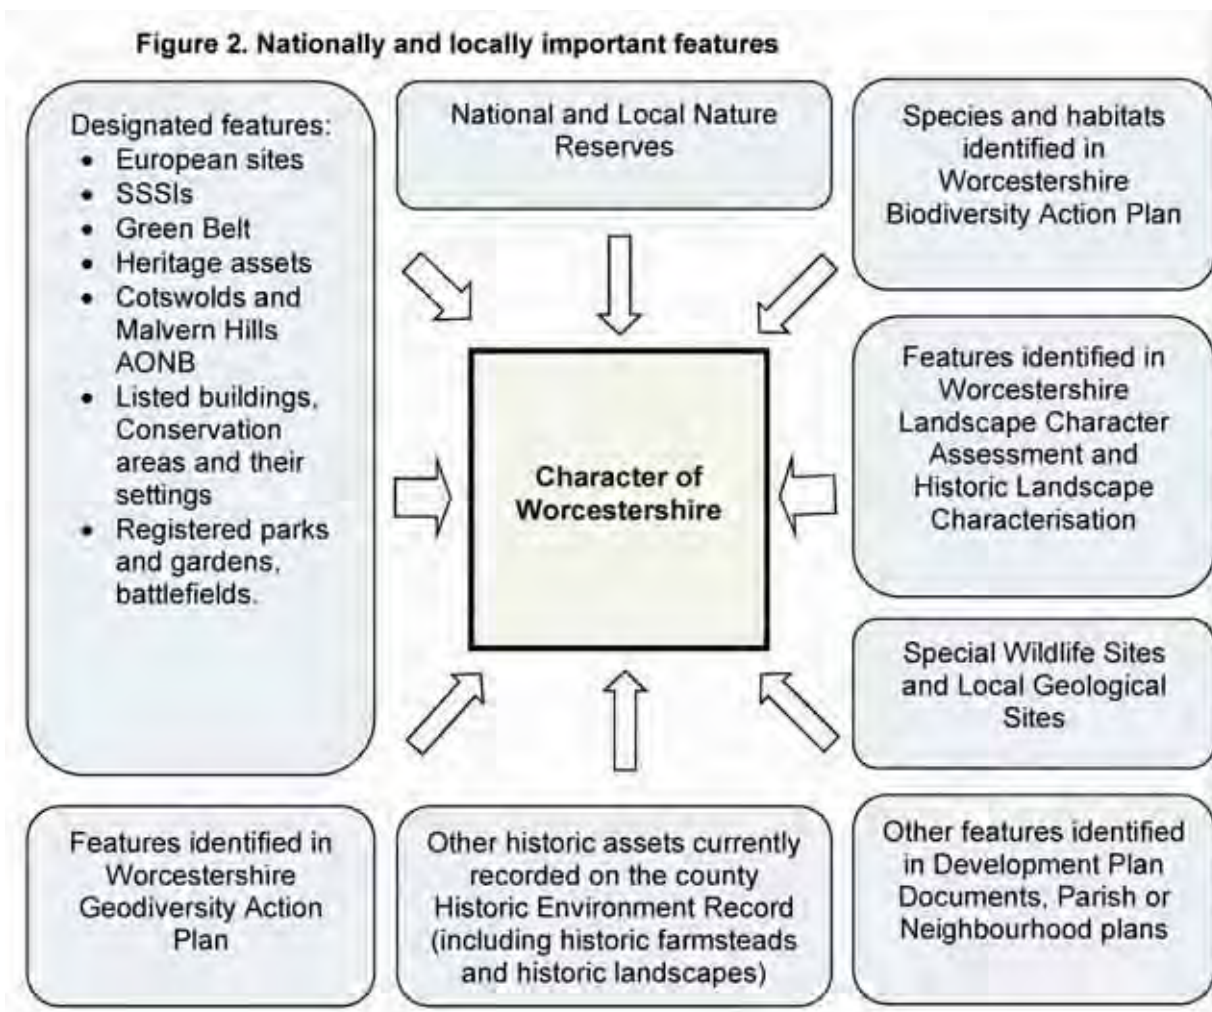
Figure 2. Nationally and locally important features

Designated features:
- European sites
- SSSIs
- Green Belt
- Heritage assets
- Cotswolds and Malvern Hills AONB
- Listed buildings, Conservation areas and their settings
- Registered parks and gardens, battlefields.

National and Local Nature Reserves

Species and habitats identified in Worcestershire Biodiversity Action Plan

Character of Worcestershire

Features identified in Worcestershire Landscape Character Assessment and Historic Landscape Characterisation

Special Wildlife Sites and Local Geological Sites

Features identified in Worcestershire Geodiversity Action Plan

Other historic assets currently recorded on the county Historic Environment Record (including historic farmsteads and historic landscapes)

Other features identified in Development Plan Documents, Parish or Neighbourhood plans